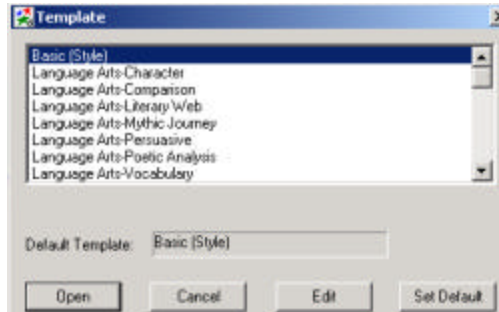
Template

Basic (Style)
Language Arts-Character
Language Arts-Comparison
Language Arts-Literary Web
Language Arts-Mythic Journey
Language Arts-Persuasive
Language Arts-Poetic Analysis
Language Arts-Vocabulary

Default Template: Basic (Style)

Open
Cancel
Edit
Set Default